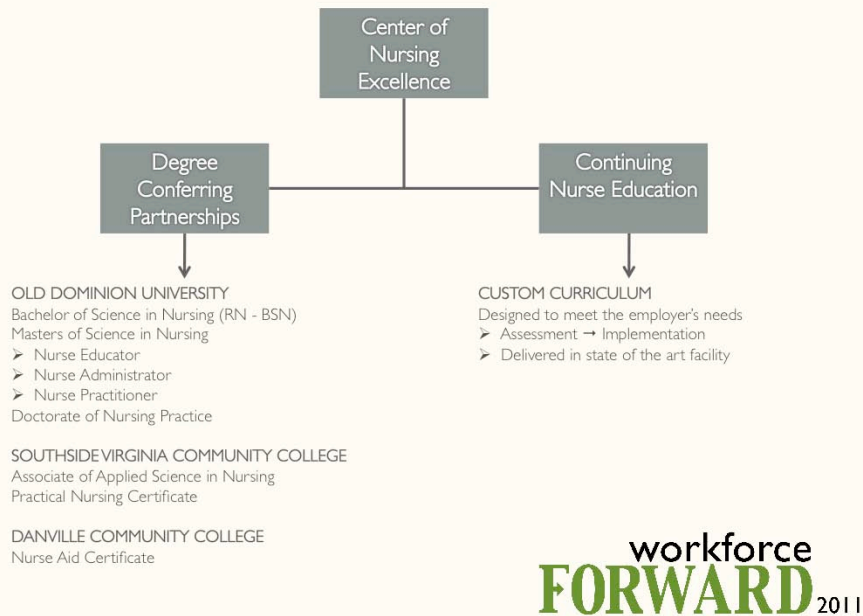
Center of Nursing Excellence

Degree Conferring Partnerships

Continuing Nurse Education

OLD DOMINION UNIVERSITY
Bachelor of Science in Nursing (RN - BSN)
Masters of Science in Nursing
➢ Nurse Educator
➢ Nurse Administrator
➢ Nurse Practitioner
Doctorate of Nursing Practice

SOUTHSIDE VIRGINIA COMMUNITY COLLEGE
Associate of Applied Science in Nursing
Practical Nursing Certificate

DANVILLE COMMUNITY COLLEGE
Nurse Aid Certificate

CUSTOM CURRICULUM
Designed to meet the employer's needs
➢ Assessment → Implementation
➢ Delivered in state of the art facility

workforce
FORWARD 2011